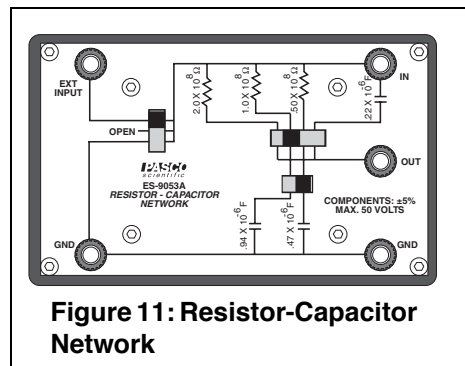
EXT INPUT

OPEN

$2.0 \times 10^{8} \Omega$

$1.0 \times 10^{8} \Omega$

$.50 \times 10^{8} \Omega$

IN

$.22 \times 10^{-6} F$

OUT

PASCO scientific

ES-9053A
RESISTOR - CAPACITOR NETWORK

COMPONENTS: ±5%
MAX. 50 VOLTS

$.94 \times 10^{-6} F$

$.47 \times 10^{-6} F$

GND

GND

Figure 11: Resistor-Capacitor Network